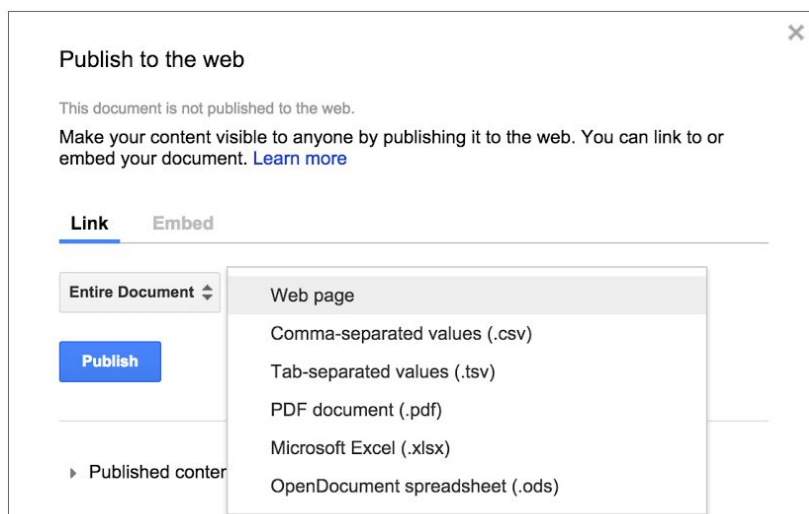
Publish to the web

×

This document is not published to the web.

Make your content visible to anyone by publishing it to the web. You can link to or embed your document. Learn more

Link Embed

Entire Document

Web page
Comma-separated values (.csv)
Tab-separated values (.tsv)
PDF document (.pdf)
Microsoft Excel (.xlsx)
OpenDocument spreadsheet (.ods)

Publish

Published conter